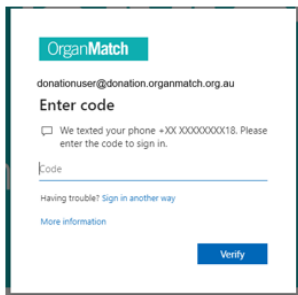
OrganMatch

donationuser@donation.organmatch.org.au

Enter code

We texted your phone +XX XXXXXXXX18. Please enter the code to sign in.

Code

Having trouble? Sign in another way

More information

Verify